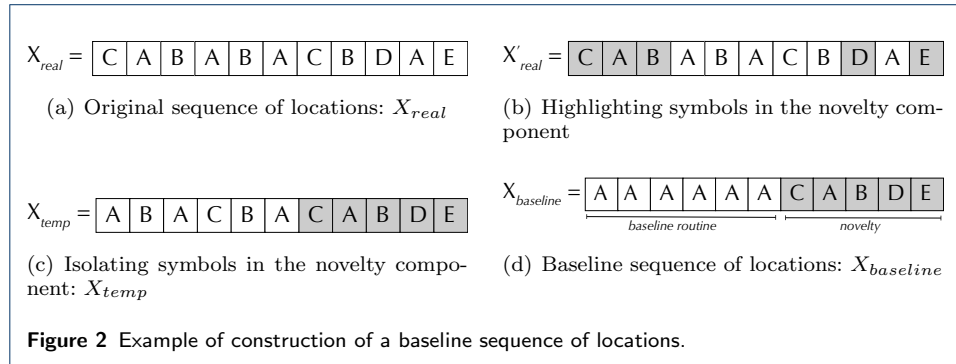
$X_{real}$ = C A B A B A C B D A E

(a) Original sequence of locations: $X_{real}$

$X'_{real}$ = C A B A B A C B D A E

(b) Highlighting symbols in the novelty component

$X_{temp}$ = A B A C B A C A B D E

(c) Isolating symbols in the novelty component: $X_{temp}$

$X_{baseline}$ = A A A A A A C A B D E

baseline routine

novelty

(d) Baseline sequence of locations: $X_{baseline}$

**Figure 2** Example of construction of a baseline sequence of locations.